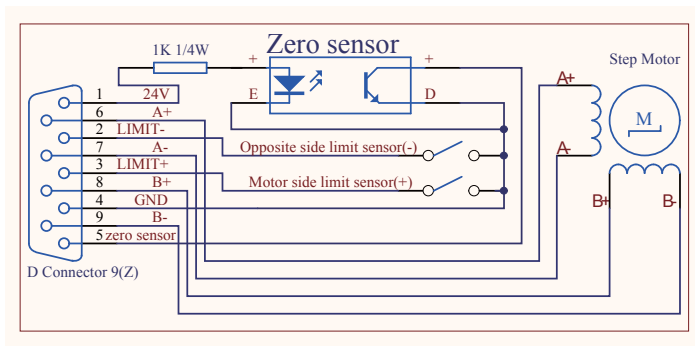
1K 1/4W

Zero sensor

+

+

E

D

Step Motor

A+

M

A-

B+

B-

1 24V
6 A+
2 LIMIT-
7 A-
3 LIMIT+
8 B+
4 GND
9 B-
5 zero sensor

Opposite side limit sensor(-)

Motor side limit sensor(+)

D Connector 9(Z)